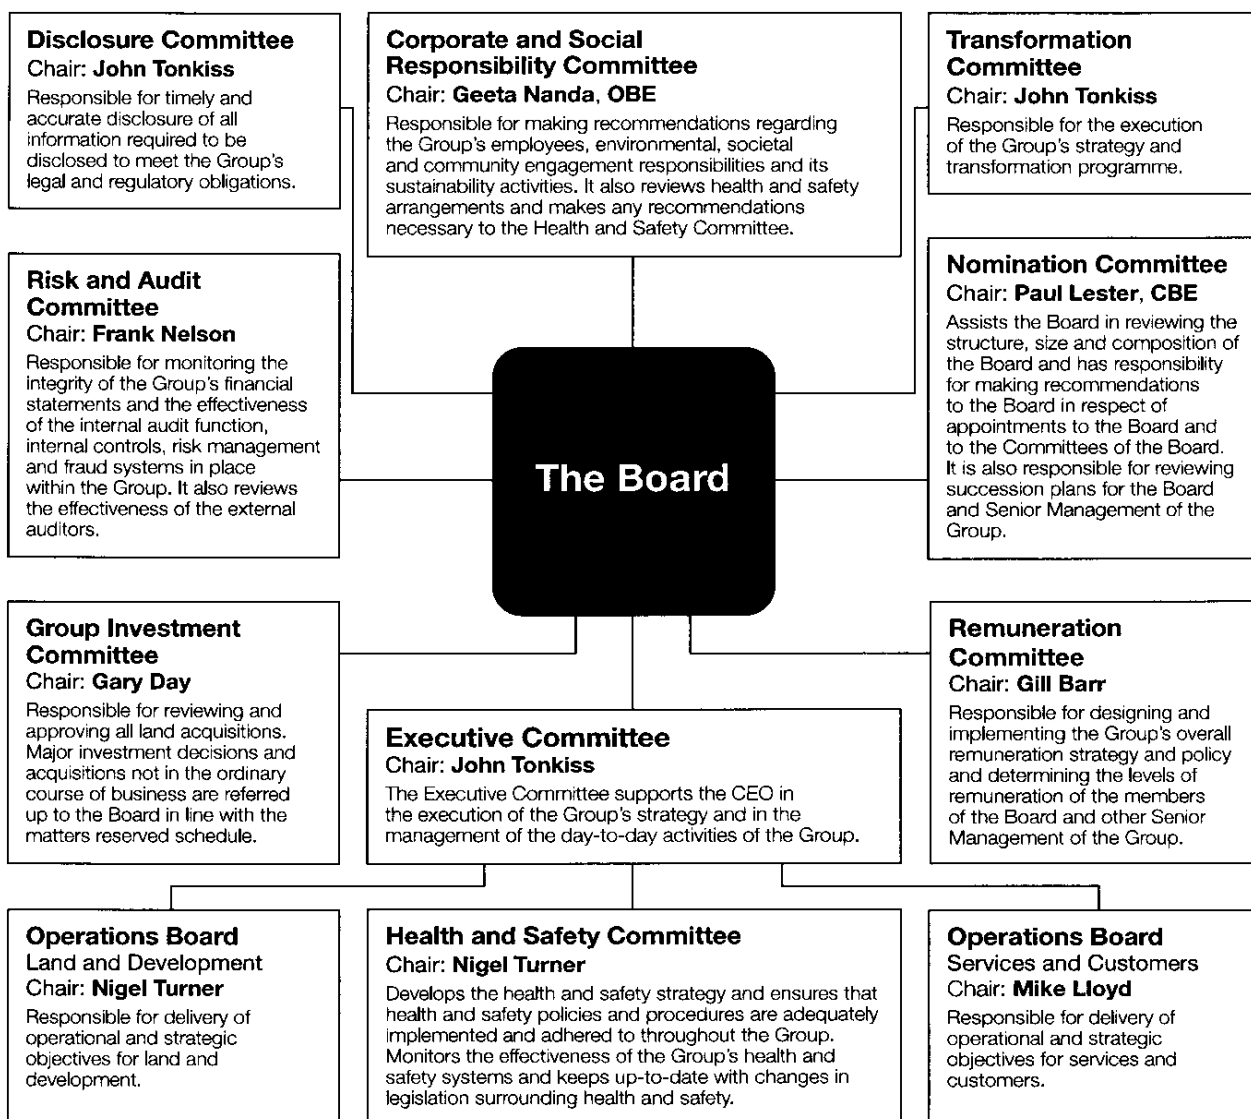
Disclosure Committee
Chair: John Tonkiss
Responsible for timely and accurate disclosure of all information required to be disclosed to meet the Group's legal and regulatory obligations.

Corporate and Social Responsibility Committee
Chair: Geeta Nanda, OBE
Responsible for making recommendations regarding the Group's employees, environmental, societal and community engagement responsibilities and its sustainability activities. It also reviews health and safety arrangements and makes any recommendations necessary to the Health and Safety Committee.

Transformation Committee
Chair: John Tonkiss
Responsible for the execution of the Group's strategy and transformation programme.

Risk and Audit Committee
Chair: Frank Nelson
Responsible for monitoring the integrity of the Group's financial statements and the effectiveness of the internal audit function, internal controls, risk management and fraud systems in place within the Group. It also reviews the effectiveness of the external auditors.

The Board

Nomination Committee
Chair: Paul Lester, CBE
Assists the Board in reviewing the structure, size and composition of the Board and has responsibility for making recommendations to the Board in respect of appointments to the Board and to the Committees of the Board. It is also responsible for reviewing succession plans for the Board and Senior Management of the Group.

Group Investment Committee
Chair: Gary Day
Responsible for reviewing and approving all land acquisitions. Major investment decisions and acquisitions not in the ordinary course of business are referred up to the Board in line with the matters reserved schedule.

Executive Committee
Chair: John Tonkiss
The Executive Committee supports the CEO in the execution of the Group's strategy and in the management of the day-to-day activities of the Group.

Remuneration Committee
Chair: Gill Barr
Responsible for designing and implementing the Group's overall remuneration strategy and policy and determining the levels of remuneration of the members of the Board and other Senior Management of the Group.

Operations Board
Land and Development
Chair: Nigel Turner
Responsible for delivery of operational and strategic objectives for land and development.

Health and Safety Committee
Chair: Nigel Turner
Develops the health and safety strategy and ensures that health and safety policies and procedures are adequately implemented and adhered to throughout the Group. Monitors the effectiveness of the Group's health and safety systems and keeps up-to-date with changes in legislation surrounding health and safety.

Operations Board
Services and Customers
Chair: Mike Lloyd
Responsible for delivery of operational and strategic objectives for services and customers.